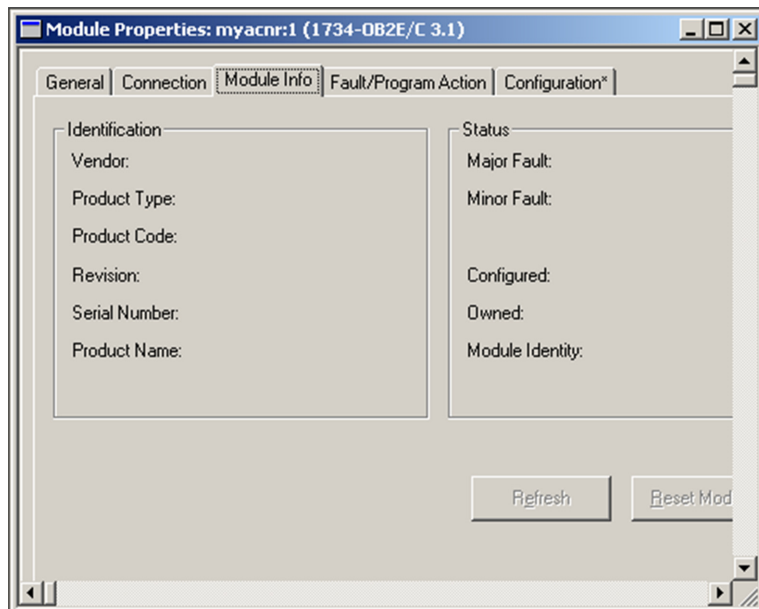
Module Properties: myacnr:1 (1734-OB2E/C 3.1)

General | Connection | Module Info | Fault/Program Action | Configuration*

Identification
Vendor:
Product Type:
Product Code:
Revision:
Serial Number:
Product Name:

Status
Major Fault:
Minor Fault:
Configured:
Owned:
Module Identity:

Refresh
Reset Mod